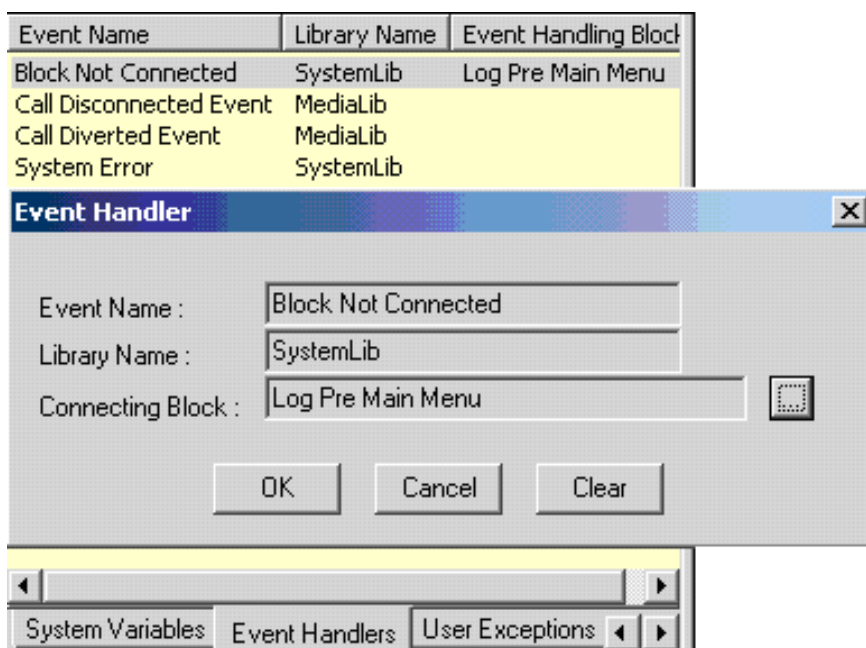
| Event Name | Library Name | Event Handling Block |
|---|---|---|
| Block Not Connected | SystemLib | Log Pre Main Menu |
| Call Disconnected Event | MediaLib | |
| Call Diverted Event | MediaLib | |
| System Error | SystemLib | |

Event Handler

Event Name : Block Not Connected

Library Name : SystemLib

Connecting Block : Log Pre Main Menu

OK Cancel Clear

System Variables Event Handlers User Exceptions